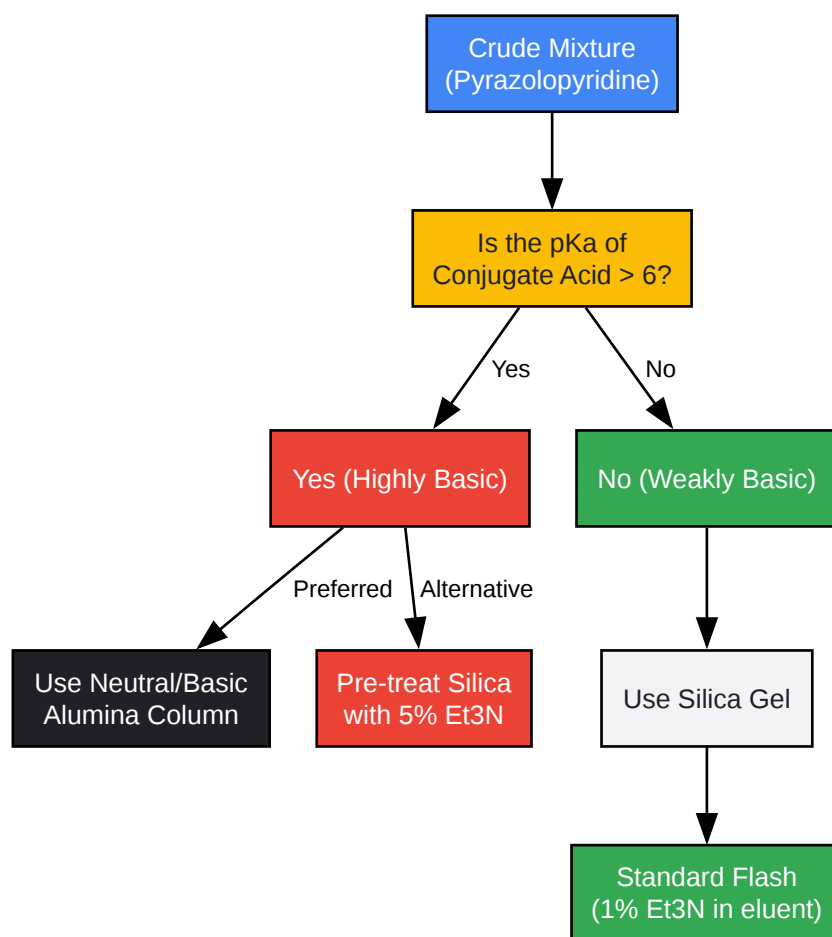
Crude Mixture
(Pyrazolopyridine)

Is the pKa of
Conjugate Acid > 6?

Yes

No

Yes (Highly Basic)

No (Weakly Basic)

Preferred

Alternative

Use Neutral/Basic
Alumina Column

Pre-treat Silica
with 5% Et3N

Use Silica Gel

Standard Flash
(1% Et3N in eluent)